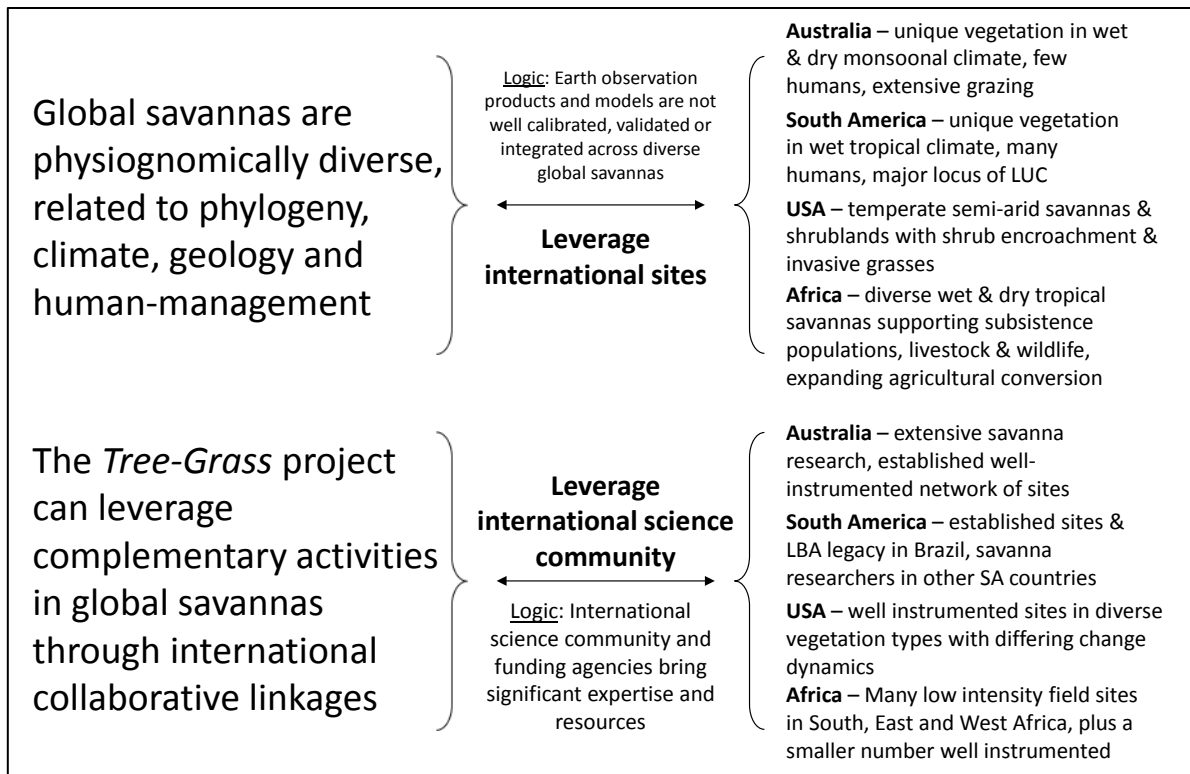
Global savannas are physiognomically diverse, related to phylogeny, climate, geology and human-management

Logic: Earth observation products and models are not well calibrated, validated or integrated across diverse global savannas

Leverage international sites

Australia – unique vegetation in wet & dry monsoonal climate, few humans, extensive grazing

South America – unique vegetation in wet tropical climate, many humans, major locus of LUC

USA – temperate semi-arid savannas & shrublands with shrub encroachment & invasive grasses

Africa – diverse wet & dry tropical savannas supporting subsistence populations, livestock & wildlife, expanding agricultural conversion

The *Tree-Grass* project can leverage complementary activities in global savannas through international collaborative linkages

Leverage international science community

Logic: International science community and funding agencies bring significant expertise and resources

Australia – extensive savanna research, established well-instrumented network of sites

South America – established sites & LBA legacy in Brazil, savanna researchers in other SA countries

USA – well instrumented sites in diverse vegetation types with differing change dynamics

Africa – Many low intensity field sites in South, East and West Africa, plus a smaller number well instrumented